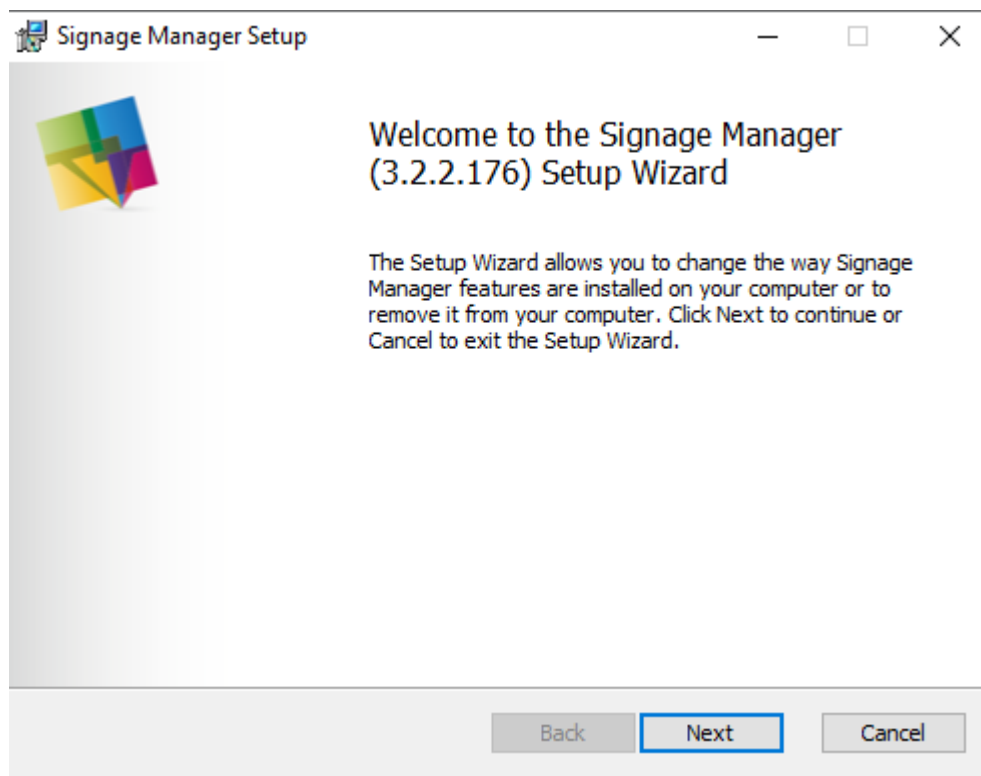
Signage Manager Setup

Welcome to the Signage Manager (3.2.2.176) Setup Wizard

The Setup Wizard allows you to change the way Signage Manager features are installed on your computer or to remove it from your computer. Click Next to continue or Cancel to exit the Setup Wizard.

Back Next Cancel